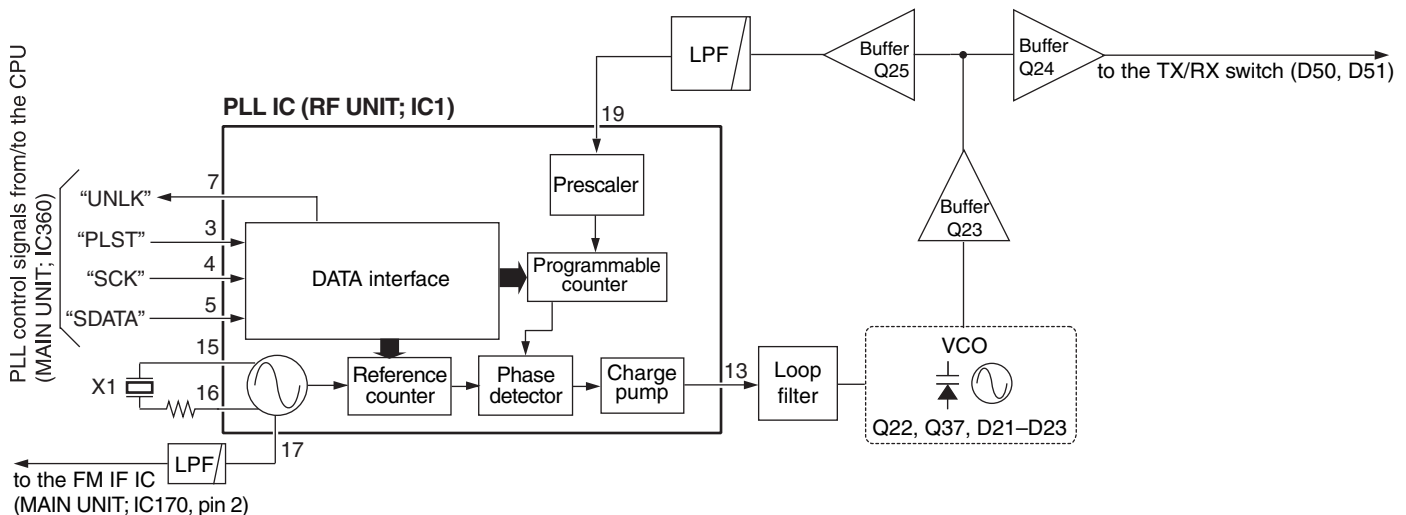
PLL control signals from/to the CPU (MAIN UNIT; IC360)

PLL IC (RF UNIT; IC1)

LPF

Buffer Q25

Buffer Q24

to the TX/RX switch (D50, D51)

19

Prescaler

Buffer Q23

7 "UNLK"

3 "PLST"

4 "SCK"

5 "SDATA"

DATA interface

Programmable counter

15

X1

16

Reference counter

Phase detector

Charge pump

13

Loop filter

VCO

Q22, Q37, D21–D23

17

LPF

to the FM IF IC (MAIN UNIT; IC170, pin 2)